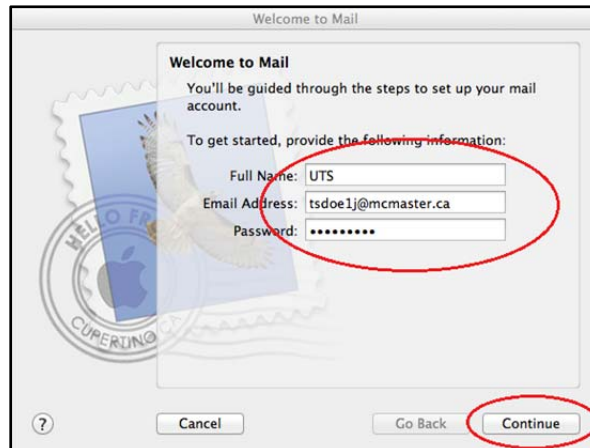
Welcome to Mail

Welcome to Mail

You'll be guided through the steps to set up your mail account.

To get started, provide the following information:

Full Name: UTS

Email Address: tsdoe1j@mcmaster.ca

Password: •••••••••

HELLO FR

CUPERTINO CA

?

Cancel

Go Back

Continue